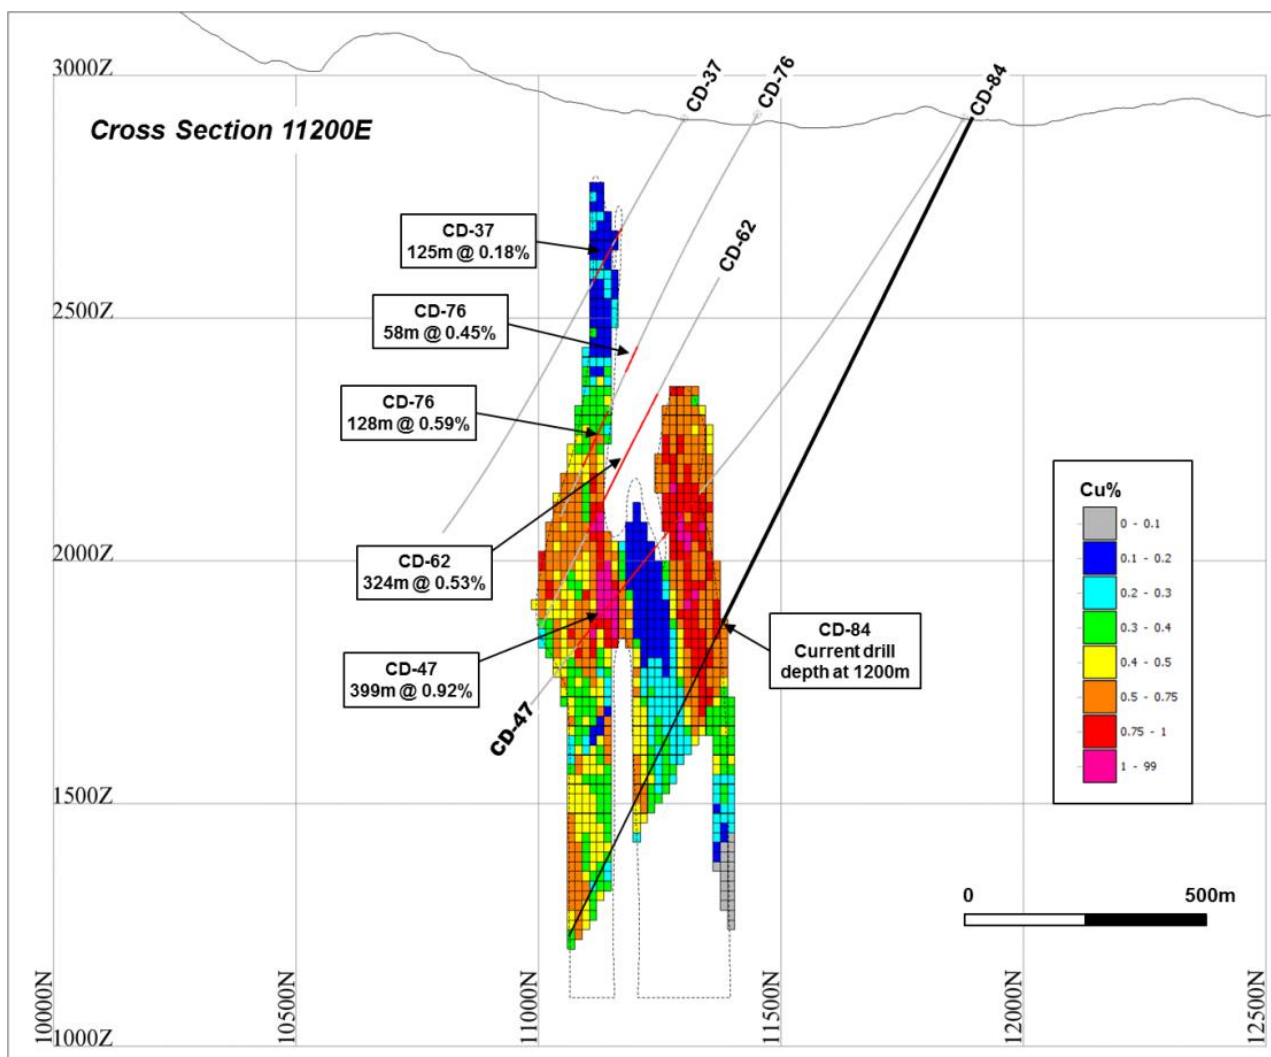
3000Z

Cross Section 11200E

CD-37

CD-76

CD-84

CD-62

CD-37
125m @ 0.18%

CD-76
58m @ 0.45%

CD-76
128m @ 0.59%

CD-62
324m @ 0.53%

CD-47
399m @ 0.92%

CD-84
Current drill depth at 1200m

CD-47

2500Z

2000Z

1500Z

1000Z

Cu%

| | |
|---|---|
| | 0 - 0.1 |
| | 0.1 - 0.2 |
| | 0.2 - 0.3 |
| | 0.3 - 0.4 |
| | 0.4 - 0.5 |
| | 0.5 - 0.75 |
| | 0.75 - 1 |
| | 1 - 99 |

0

500m

10000N

10500N

11000N

11500N

12000N

12500N